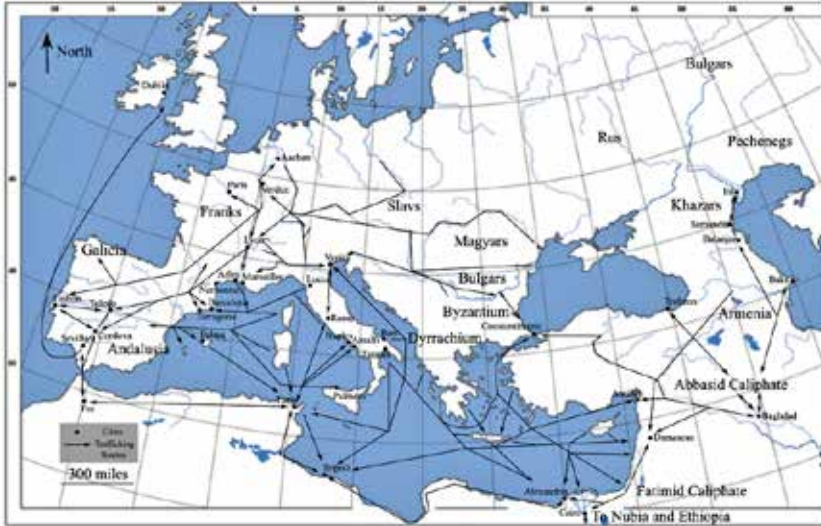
North

Dublin

Bulgars

Rus

Pechenegs

Aachen

Paris

Verdun

Franks

Slavs

Khazars

Itil

Samandar

Balanjar

Magyars

Galicia

Lyon

Venice

Bulgars

Arles

Marseilles

Byzantium

Baku

Narbonne

Barcelona

Lucca

Toledo

Trebizond

Armenia

Cordova

Constantinople

Seville

Andalusia

Rome

Bari

Dyrrachium

Denia

Almeria

Naples

Amalfi

Taranto

Abbasid Caliphate

Palermo

Baghdad

Fez

Cities

Trafficking Routes

Damascus

300 miles

Tripoli

Fatimid Caliphate

Alexandria

Cairo

To Nubia and Ethiopia